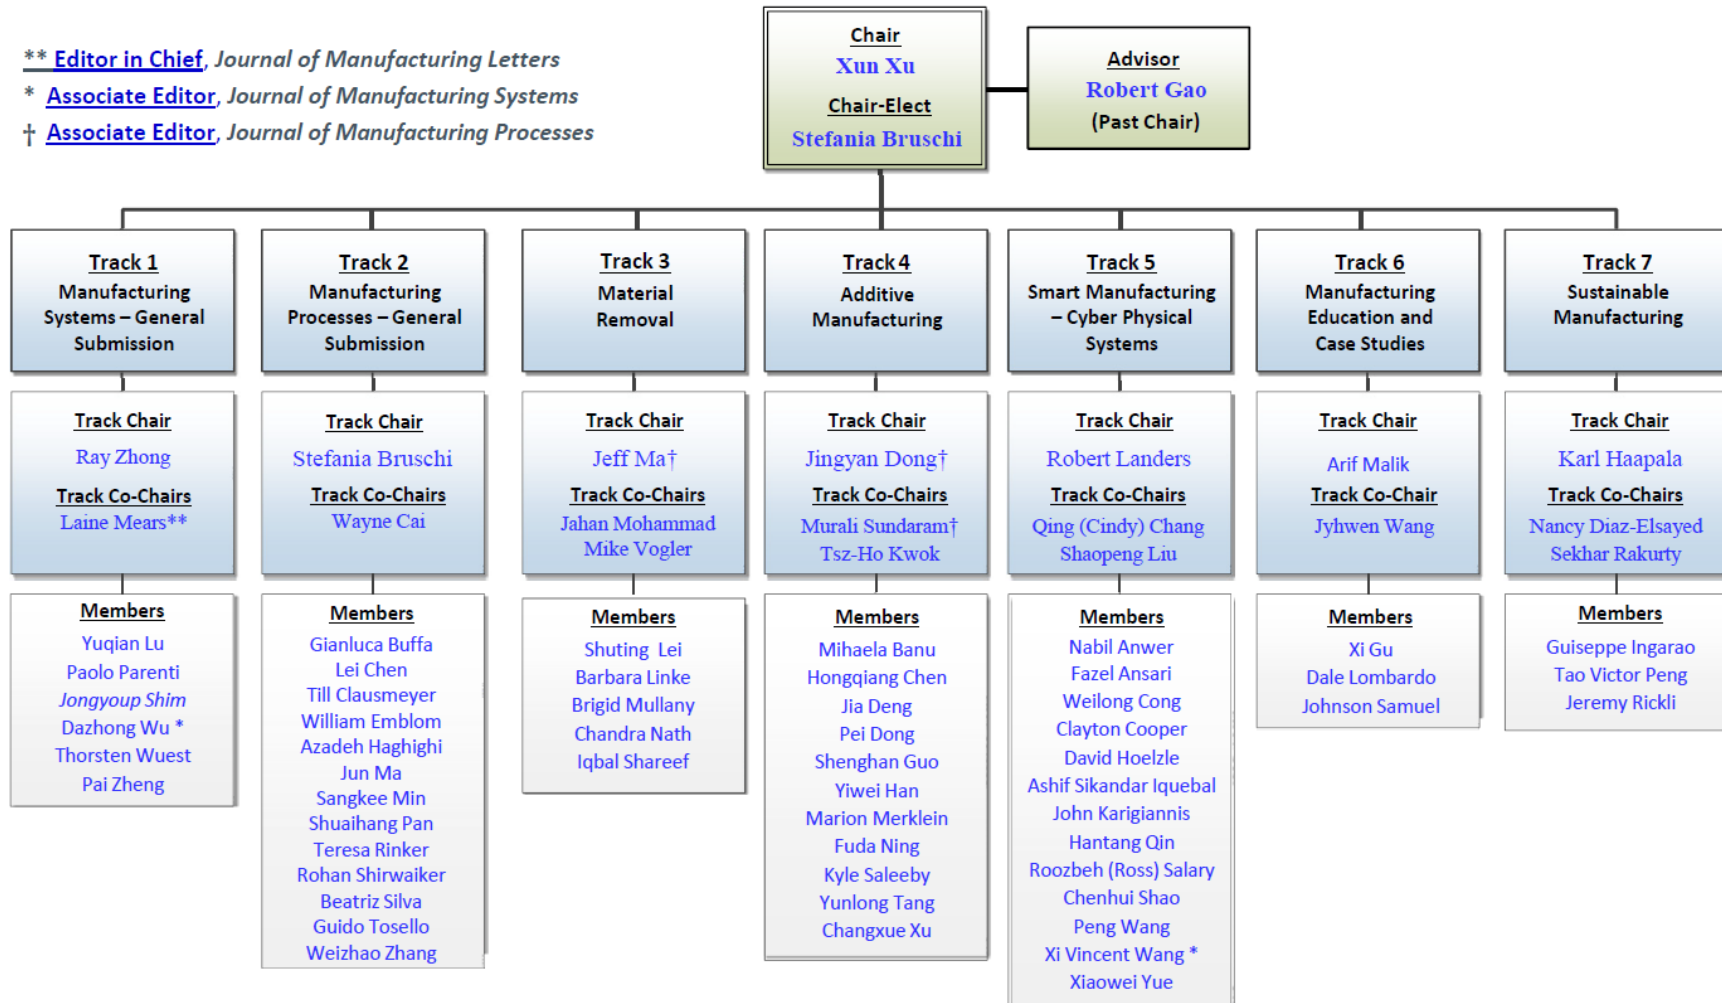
** Editor in Chief, Journal of Manufacturing Letters
* Associate Editor, Journal of Manufacturing Systems
† Associate Editor, Journal of Manufacturing Processes

Chair
Xun Xu
Chair-Elect
Stefania Bruschi

Advisor
Robert Gao
(Past Chair)

Track 1
Manufacturing Systems – General Submission

Track Chair
Ray Zhong
Track Co-Chairs
Laine Mears**

Members
Yuqian Lu
Paolo Parenti
Jongyoup Shim
Dazhong Wu *
Thorsten Wuest
Pai Zheng

Track 2
Manufacturing Processes – General Submission

Track Chair
Stefania Bruschi
Track Co-Chairs
Wayne Cai

Members
Gianluca Buffa
Lei Chen
Till Clausmeyer
William Emblom
Azadeh Haghighi
Jun Ma
Sangkee Min
Shuaihang Pan
Teresa Rinker
Rohan Shirwaiker
Beatriz Silva
Guido Tosello
Weizhao Zhang

Track 3
Material Removal

Track Chair
Jeff Ma†
Track Co-Chairs
Jahan Mohammad
Mike Vogler

Members
Shuting Lei
Barbara Linke
Brigid Mullany
Chandra Nath
Iqbal Shareef

Track 4
Additive Manufacturing

Track Chair
Jingyan Dong†
Track Co-Chairs
Murali Sundaram†
Tsz-Ho Kwok

Members
Mihaela Banu
Hongqiang Chen
Jia Deng
Pei Dong
Shenghan Guo
Yiwei Han
Marion Merklein
Fuda Ning
Kyle Saleeby
Yunlong Tang
Changxue Xu

Track 5
Smart Manufacturing – Cyber Physical Systems

Track Chair
Robert Landers
Track Co-Chairs
Qing (Cindy) Chang
Shaopeng Liu

Members
Nabil Anwer
Fazel Ansari
Weilong Cong
Clayton Cooper
David Hoelzle
Ashif Sikandar Iquebal
John Karigiannis
Hantang Qin
Roozbeh (Ross) Salary
Chenhui Shao
Peng Wang
Xi Vincent Wang *
Xiaowei Yue

Track 6
Manufacturing Education and Case Studies

Track Chair
Arif Malik
Track Co-Chair
Jyhwen Wang

Members
Xi Gu
Dale Lombardo
Johnson Samuel

Track 7
Sustainable Manufacturing

Track Chair
Karl Haapala
Track Co-Chairs
Nancy Diaz-Elsayed
Sekhar Rakurty

Members
Guiseppe Ingarao
Tao Victor Peng
Jeremy Rickli